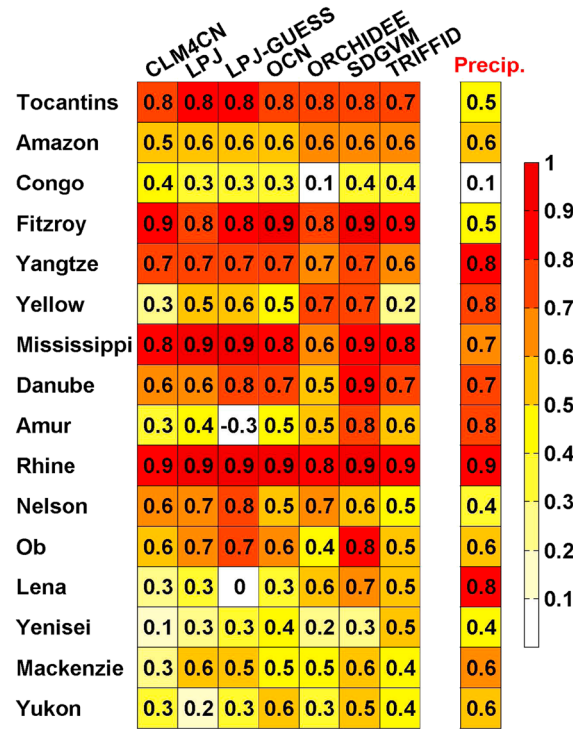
| | CLM4CN | LPJ | LPJ-GUESS | OCN | ORCHIDEE | SDGVM | TRIFFID | Precip. |
|---|---|---|---|---|---|---|---|---|
| Tocantins | 0.8 | 0.8 | 0.8 | 0.8 | 0.8 | 0.8 | 0.7 | 0.5 |
| Amazon | 0.5 | 0.6 | 0.6 | 0.6 | 0.6 | 0.6 | 0.6 | 0.6 |
| Congo | 0.4 | 0.3 | 0.3 | 0.3 | 0.1 | 0.4 | 0.4 | 0.1 |
| Fitzroy | 0.9 | 0.8 | 0.8 | 0.9 | 0.8 | 0.9 | 0.9 | 0.5 |
| Yangtze | 0.7 | 0.7 | 0.7 | 0.7 | 0.7 | 0.7 | 0.6 | 0.8 |
| Yellow | 0.3 | 0.5 | 0.6 | 0.5 | 0.7 | 0.7 | 0.2 | 0.8 |
| Mississippi | 0.8 | 0.9 | 0.9 | 0.8 | 0.6 | 0.9 | 0.8 | 0.7 |
| Danube | 0.6 | 0.6 | 0.8 | 0.7 | 0.5 | 0.9 | 0.7 | 0.7 |
| Amur | 0.3 | 0.4 | -0.3 | 0.5 | 0.5 | 0.8 | 0.6 | 0.8 |
| Rhine | 0.9 | 0.9 | 0.9 | 0.9 | 0.8 | 0.9 | 0.9 | 0.9 |
| Nelson | 0.6 | 0.7 | 0.8 | 0.5 | 0.7 | 0.6 | 0.5 | 0.4 |
| Ob | 0.6 | 0.7 | 0.7 | 0.6 | 0.4 | 0.8 | 0.5 | 0.6 |
| Lena | 0.3 | 0.3 | 0 | 0.3 | 0.6 | 0.7 | 0.5 | 0.8 |
| Yenisei | 0.1 | 0.3 | 0.3 | 0.4 | 0.2 | 0.3 | 0.5 | 0.4 |
| Mackenzie | 0.3 | 0.6 | 0.5 | 0.5 | 0.5 | 0.6 | 0.4 | 0.6 |
| Yukon | 0.3 | 0.2 | 0.3 | 0.6 | 0.3 | 0.5 | 0.4 | 0.6 |

1
0.9
0.8
0.7
0.6
0.5
0.4
0.3
0.2
0.1